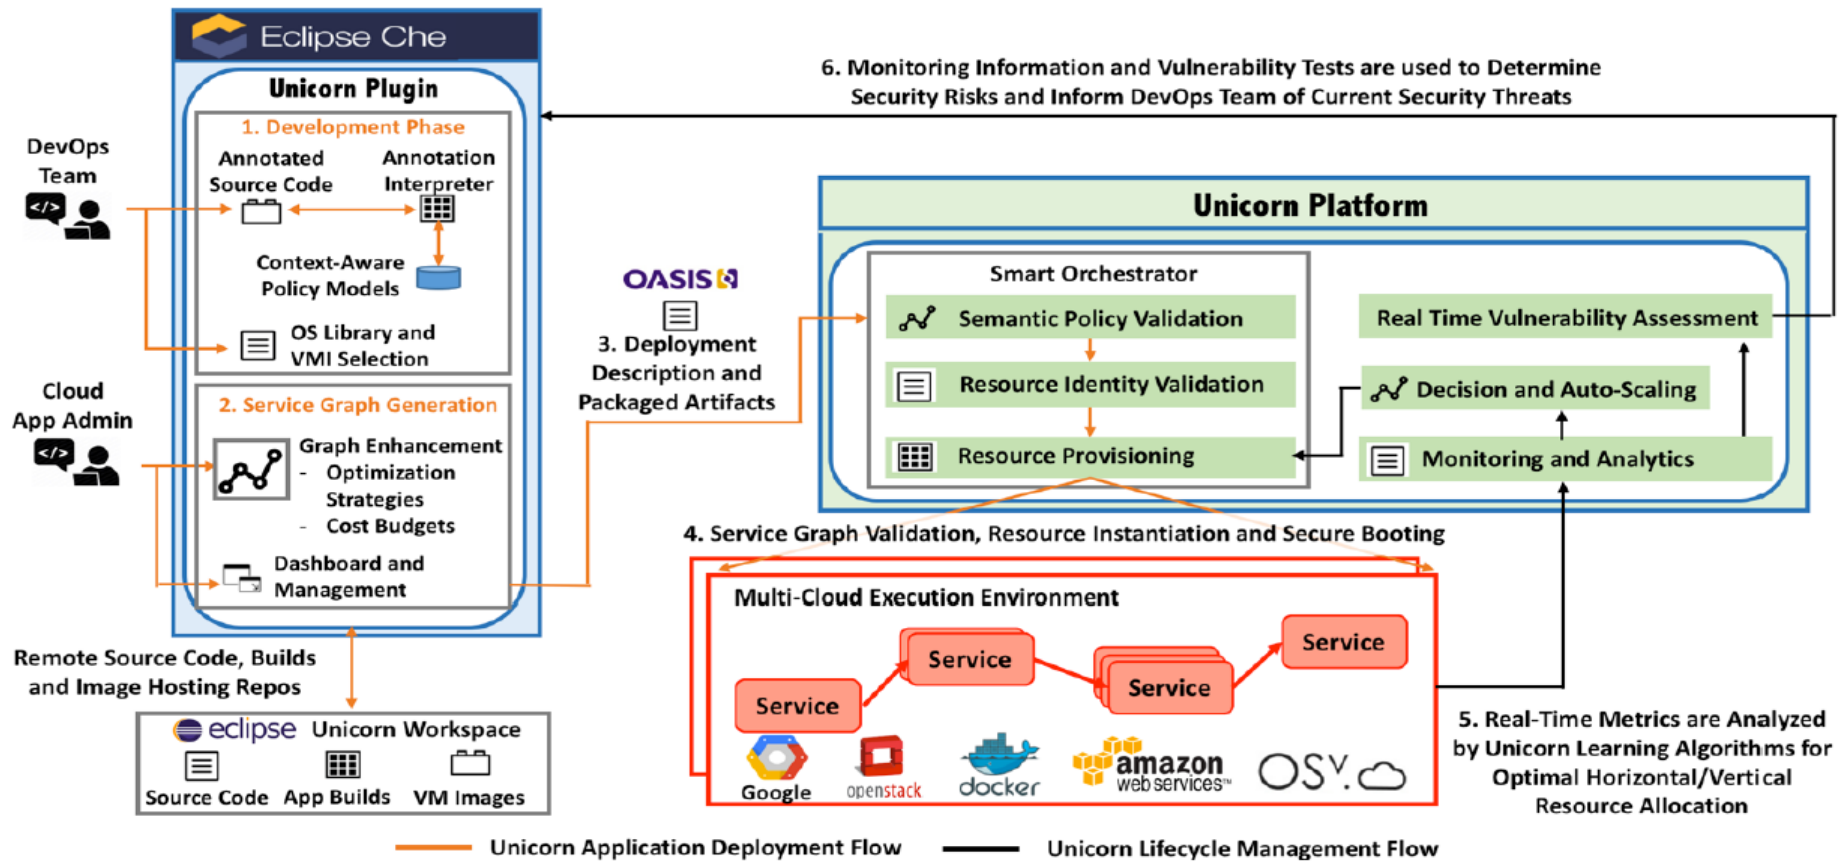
Eclipse Che

Unicorn Plugin

1. Development Phase

Annotated Source Code

Annotation Interpreter

Context-Aware Policy Models

OS Library and VMI Selection

2. Service Graph Generation

Graph Enhancement
- Optimization Strategies
- Cost Budgets

Dashboard and Management

DevOps Team

Cloud App Admin

Remote Source Code, Builds and Image Hosting Repos

eclipse Unicorn Workspace

Source Code App Builds VM Images

6. Monitoring Information and Vulnerability Tests are used to Determine Security Risks and Inform DevOps Team of Current Security Threats

OASIS

3. Deployment Description and Packaged Artifacts

Unicorn Platform

Smart Orchestrator

Semantic Policy Validation

Resource Identity Validation

Resource Provisioning

Real Time Vulnerability Assessment

Decision and Auto-Scaling

Monitoring and Analytics

4. Service Graph Validation, Resource Instantiation and Secure Booting

Multi-Cloud Execution Environment

Service

Service

Service

Service

Google openstack docker amazon web services OSV.

5. Real-Time Metrics are Analyzed by Unicorn Learning Algorithms for Optimal Horizontal/Vertical Resource Allocation

Unicorn Application Deployment Flow

Unicorn Lifecycle Management Flow